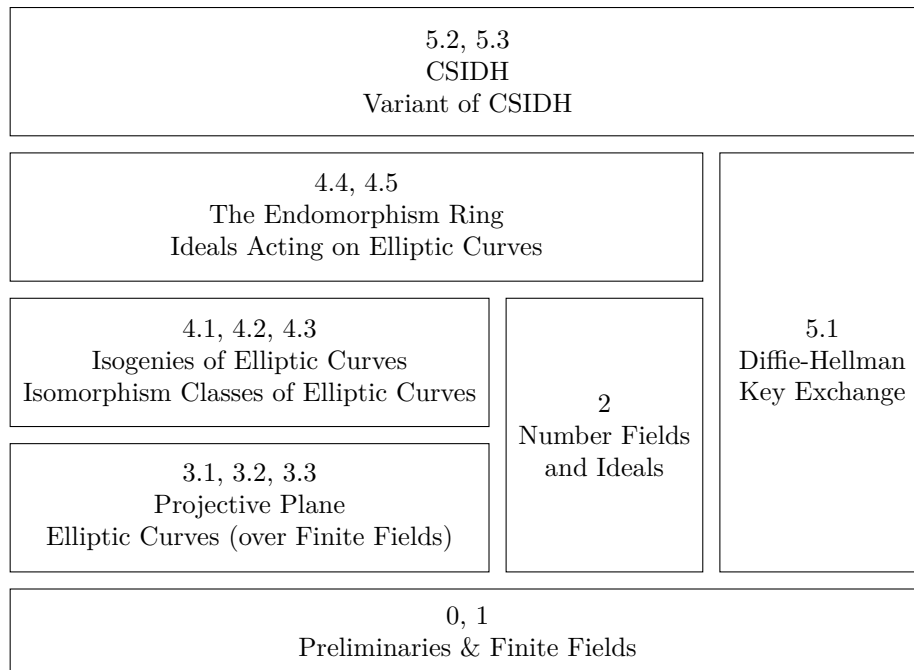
5.2, 5.3
CSIDH
Variant of CSIDH

4.4, 4.5
The Endomorphism Ring
Ideals Acting on Elliptic Curves

5.1
Diffie-Hellman
Key Exchange

4.1, 4.2, 4.3
Isogenies of Elliptic Curves
Isomorphism Classes of Elliptic Curves

2
Number Fields
and Ideals

3.1, 3.2, 3.3
Projective Plane
Elliptic Curves (over Finite Fields)

0, 1
Preliminaries & Finite Fields